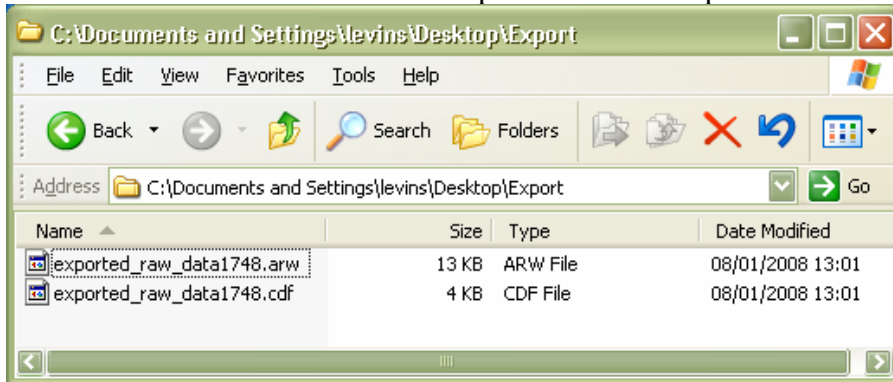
C:\Documents and Settings\levins\Desktop\Export

File Edit View Favorites Tools Help

Back Search Folders

Address C:\Documents and Settings\levins\Desktop\Export Go

| Name | Size | Type | Date Modified |
|---|---|---|---|
| exported_raw_data1748.arw | 13 KB | ARW File | 08/01/2008 13:01 |
| exported_raw_data1748.cdf | 4 KB | CDF File | 08/01/2008 13:01 |